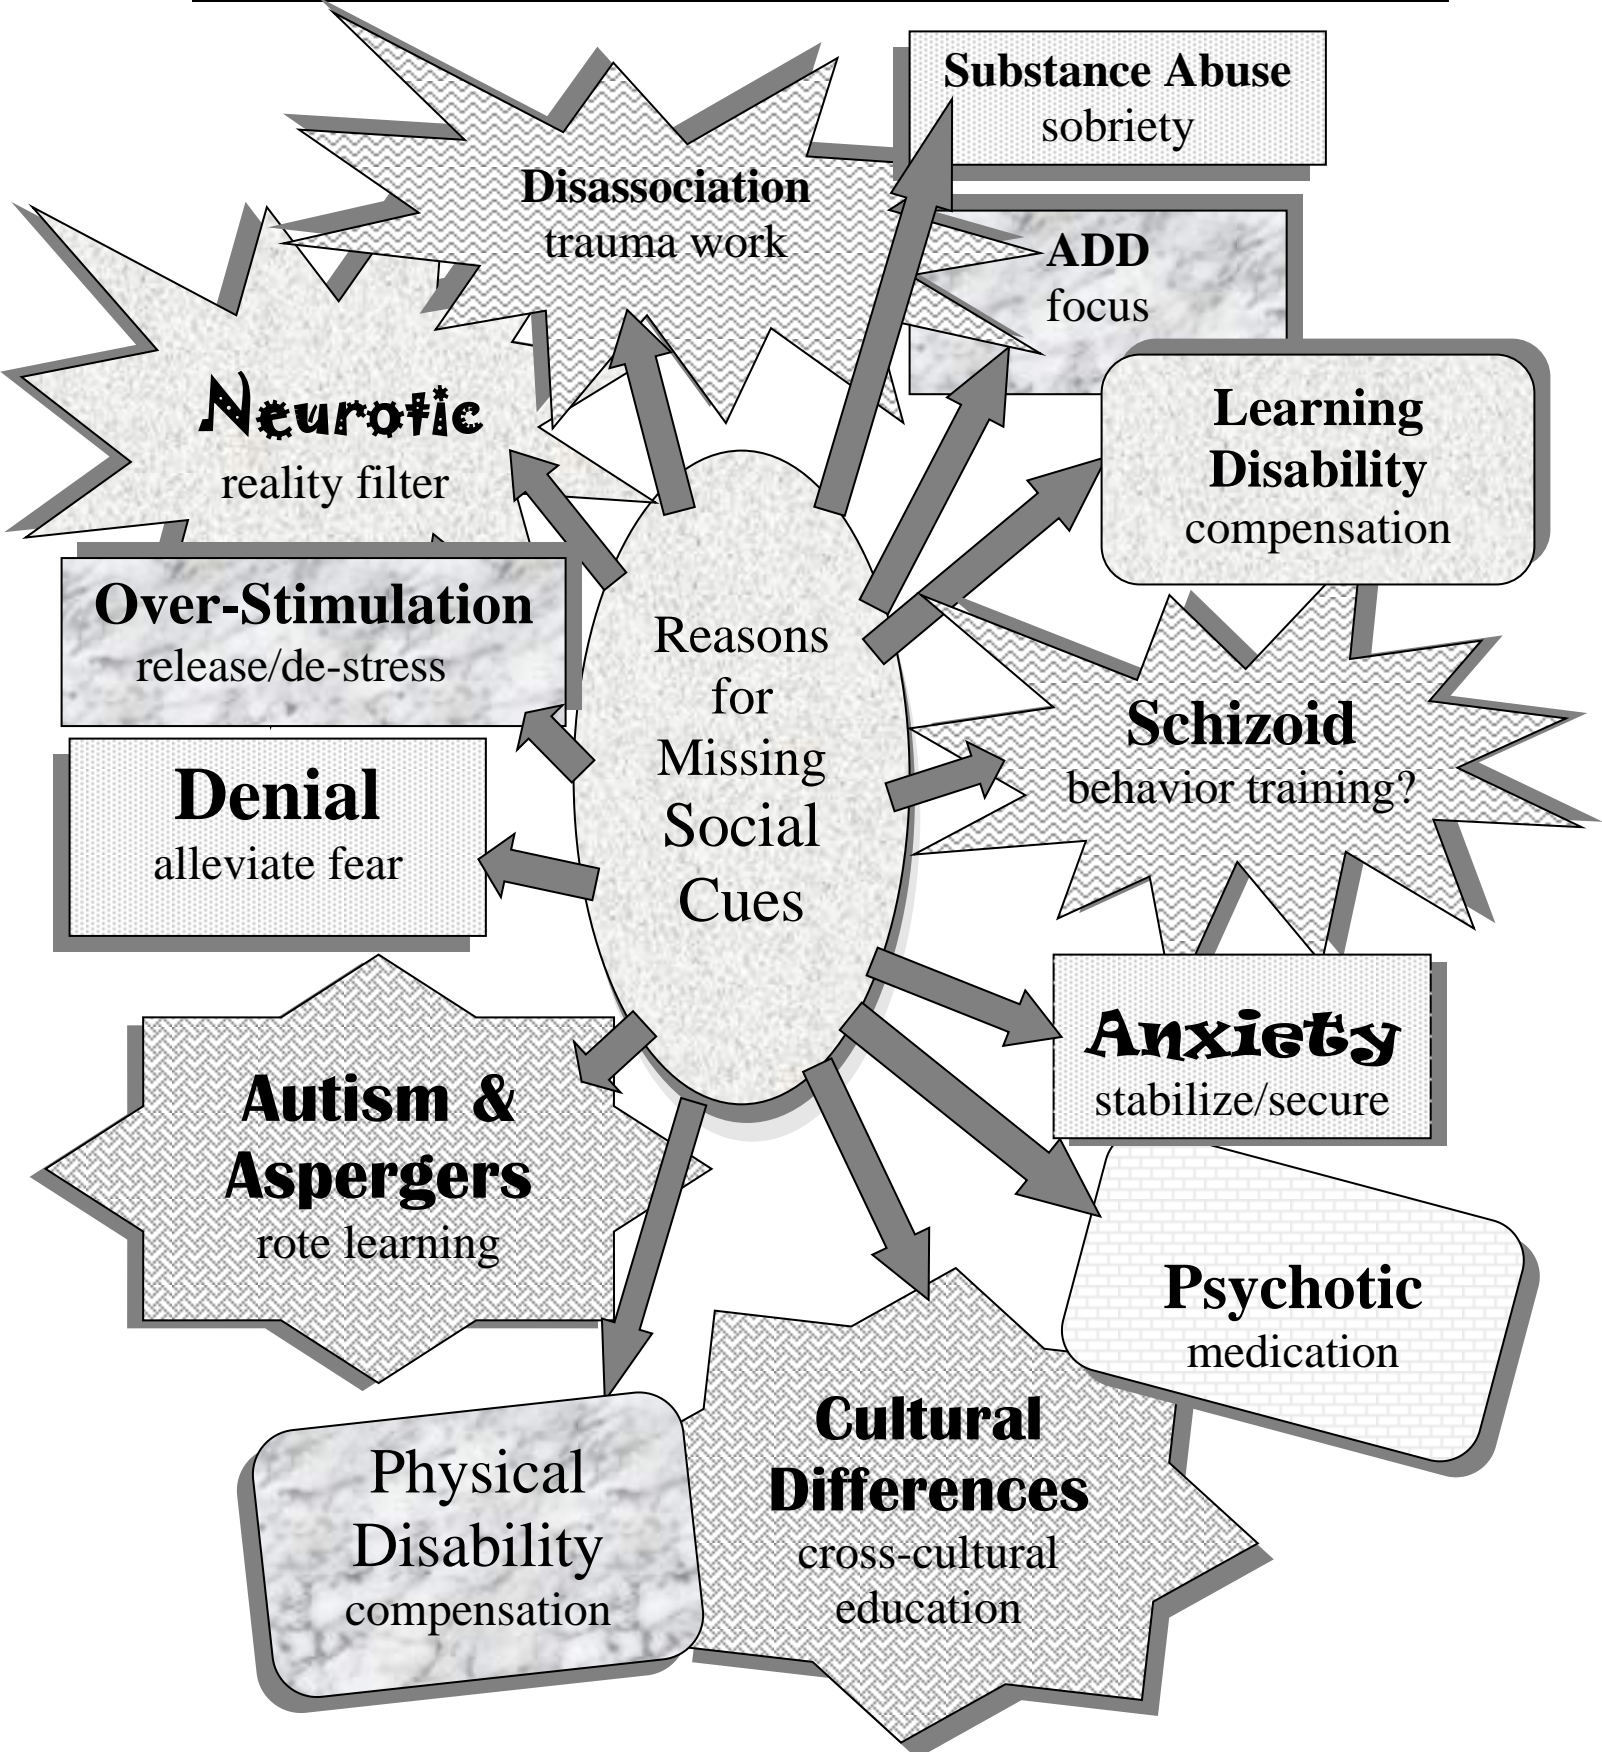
Reasons for Missing Social Cues

Disassociation
trauma work

Substance Abuse
sobriety

ADD
focus

Neurotic
reality filter

Learning Disability
compensation

Over-Stimulation
release/de-stress

Schizoid
behavior training?

Denial
alleviate fear

Anxiety
stabilize/secure

Autism & Aspergers
rote learning

Psychotic
medication

Physical Disability
compensation

Cultural Differences
cross-cultural education